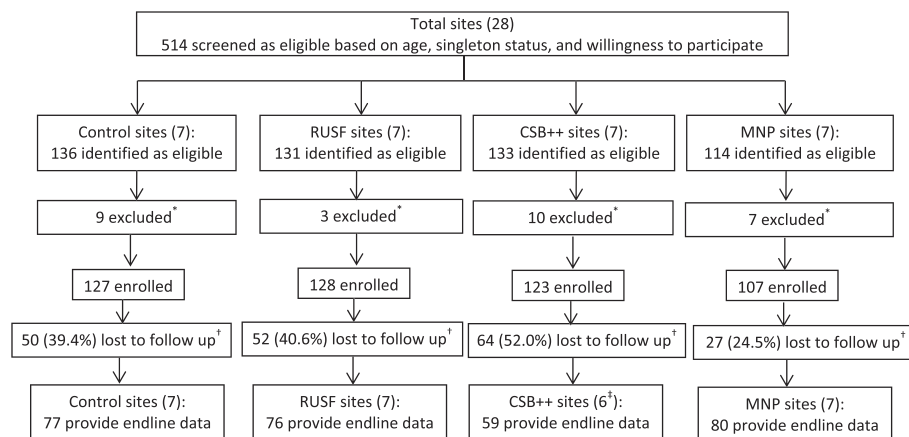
Total sites (28)
514 screened as eligible based on age, singleton status, and willingness to participate

Control sites (7):
136 identified as eligible

9 excluded*

127 enrolled

50 (39.4%) lost to follow up†

Control sites (7):
77 provide endline data

RUSF sites (7):
131 identified as eligible

3 excluded*

128 enrolled

52 (40.6%) lost to follow up†

RUSF sites (7):
76 provide endline data

CSB++ sites (7):
133 identified as eligible

10 excluded*

123 enrolled

64 (52.0%) lost to follow up†

CSB++ sites (6‡):
59 provide endline data

MNP sites (7):
114 identified as eligible

7 excluded*

107 enrolled

27 (24.5%) lost to follow up†

MNP sites (7):
80 provide endline data